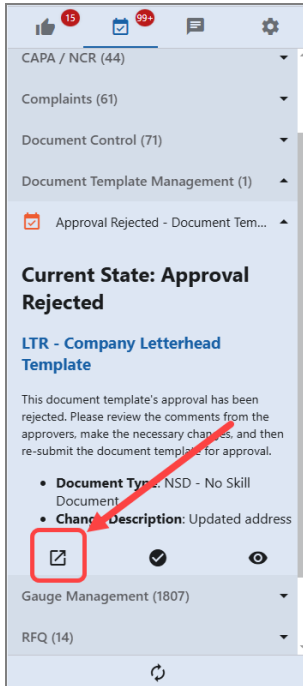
15 99+

CAPA / NCR (44)

Complaints (61)

Document Control (71)

Document Template Management (1)

Approval Rejected - Document Tem...

Current State: Approval Rejected

LTR - Company Letterhead Template

This document template's approval has been rejected. Please review the comments from the approvers, make the necessary changes, and then re-submit the document template for approval.

- Document Type: NSD - No Skill Document
- Change Description: Updated address

Gauge Management (1807)

RFQ (14)